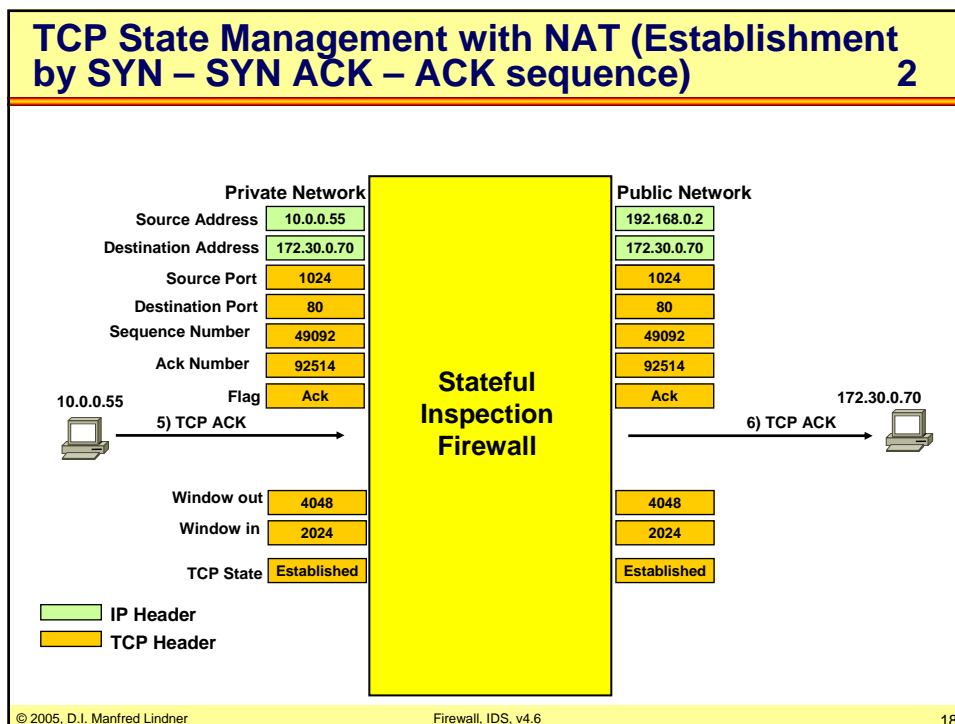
TCP State Management with NAT (Establishment by SYN – SYN ACK – ACK sequence) 2

Private Network

Public Network

| | Private Network | Public Network |
|---|---|---|
| Source Address | 10.0.0.55 | 192.168.0.2 |
| Destination Address | 172.30.0.70 | 172.30.0.70 |
| Source Port | 1024 | 1024 |
| Destination Port | 80 | 80 |
| Sequence Number | 49092 | 49092 |
| Ack Number | 92514 | 92514 |
| Flag | Ack | Ack |

10.0.0.55

5) TCP ACK

Stateful Inspection Firewall

172.30.0.70

6) TCP ACK

| | Private Network | Public Network |
|---|---|---|
| Window out | 4048 | 4048 |
| Window in | 2024 | 2024 |
| TCP State | Established | Established |

IP Header
TCP Header

© 2005, D.I. Manfred Lindner

Firewall, IDS, v4.6

18